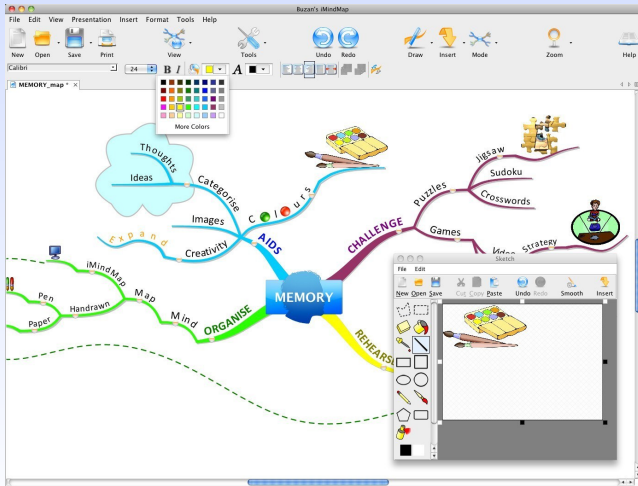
Buzan's iMindMap

File Edit View Presentation Insert Format Tools Help

New Open Save Print View Tools Undo Redo Draw Insert Mode Zoom Help

Calibri 24 B I A

MEMORY_map *

More Colors

Thoughts
Ideas
Categorise
Colours
Images
Creativity
Expand
AIDS
Jigsaw
Sudoku
Crosswords
Puzzles
CHALLENGE
Games
Video
Strategy
iMindMap
Pen
Handrawn
Map
Paper
Mind
ORGANISE
MEMORY
REHEARSE

Sketch
File Edit
New Open Save Cut Copy Paste Undo Redo Smooth Insert